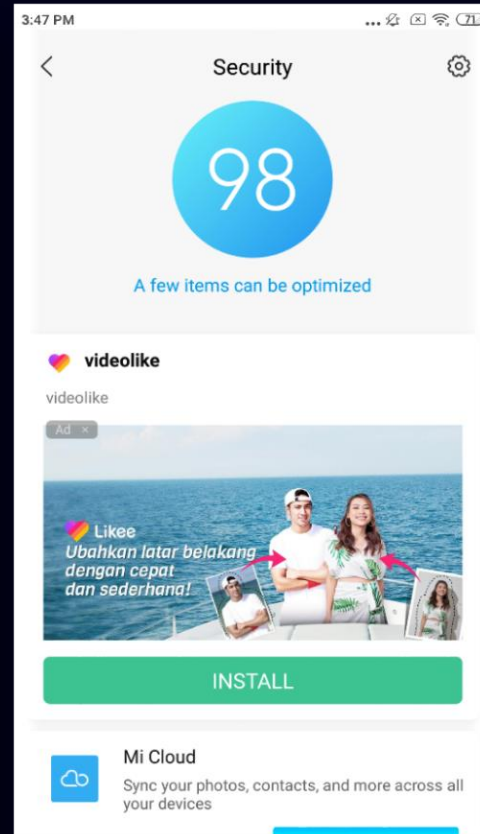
3:47 PM
... 71

Security

98

A few items can be optimized

videolike

videolike

Ad ×

Likee
Ubahkan latar belakang dengan cepat dan sederhana!

INSTALL

Mi Cloud

Sync your photos, contacts, and more across all your devices